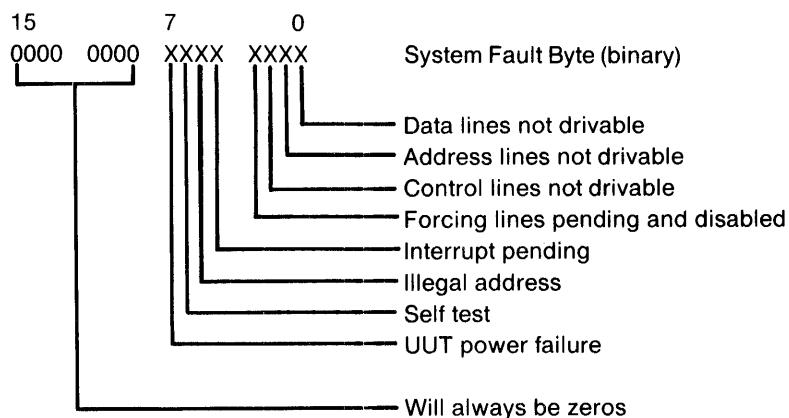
15 7 0
0000 0000 XXXX XXXX System Fault Byte (binary)

Data lines not drivable
Address lines not drivable
Control lines not drivable
Forcing lines pending and disabled
Interrupt pending
Illegal address
Self test
UUT power failure

Will always be zeros